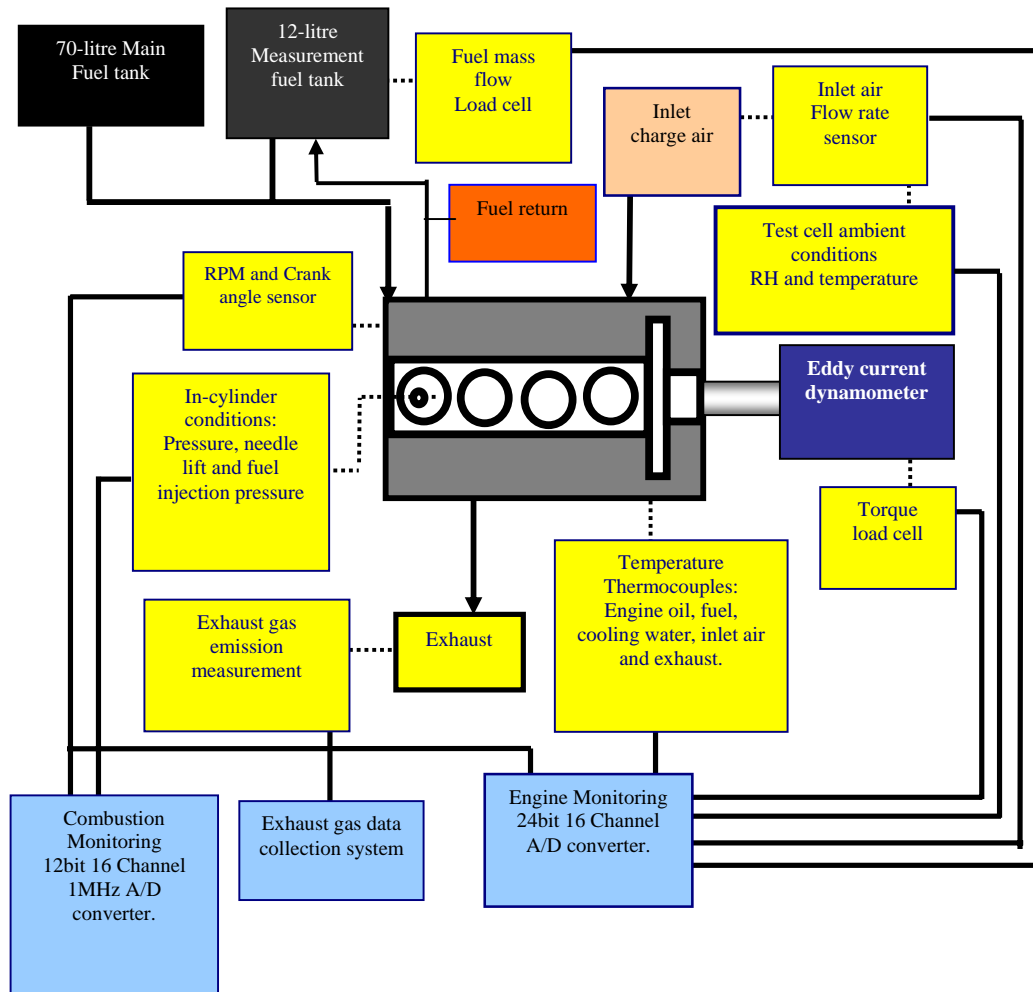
70-litre Main Fuel tank

12-litre Measurement fuel tank

Fuel mass flow Load cell

Inlet charge air

Inlet air Flow rate sensor

Fuel return

Test cell ambient conditions RH and temperature

RPM and Crank angle sensor

Eddy current dynamometer

In-cylinder conditions: Pressure, needle lift and fuel injection pressure

Torque load cell

Temperature Thermocouples: Engine oil, fuel, cooling water, inlet air and exhaust.

Exhaust gas emission measurement

Exhaust

Combustion Monitoring 12bit 16 Channel 1MHz A/D converter.

Exhaust gas data collection system

Engine Monitoring 24bit 16 Channel A/D converter.